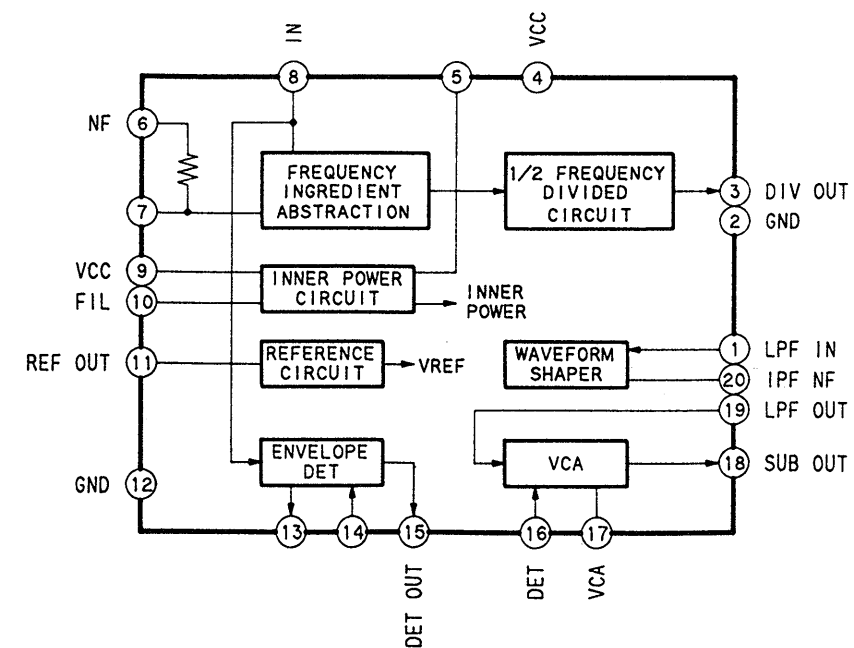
IN
VCC
8
5
4
NF
6
7
FREQUENCY INGREDIENT ABSTRACTION
1/2 FREQUENCY DIVIDED CIRCUIT
3 DIV OUT
2 GND
VCC 9
FIL 10
INNER POWER CIRCUIT
INNER POWER
REF OUT 11
REFERENCE CIRCUIT
VREF
WAVEFORM SHAPER
1 LPF IN
20 IPF NF
19 LPF OUT
GND 12
ENVELOPE DET
VCA
18 SUB OUT
13
14
15
16
17
DET OUT
DET
VCA